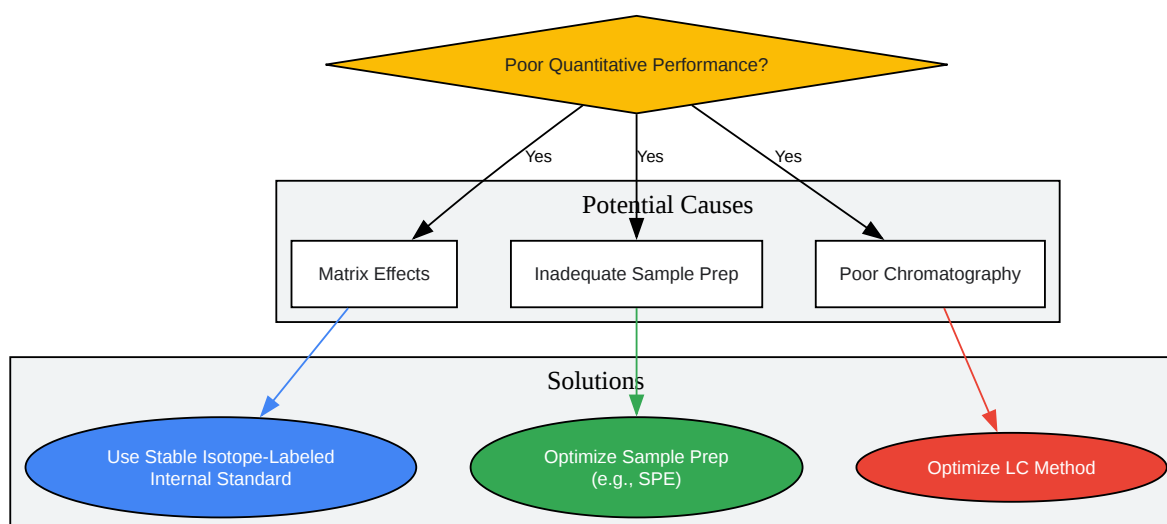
Poor Quantitative Performance?

Yes

Yes

Yes

Potential Causes

Matrix Effects

Inadequate Sample Prep

Poor Chromatography

Solutions

Use Stable Isotope-Labeled Internal Standard

Optimize Sample Prep (e.g., SPE)

Optimize LC Method